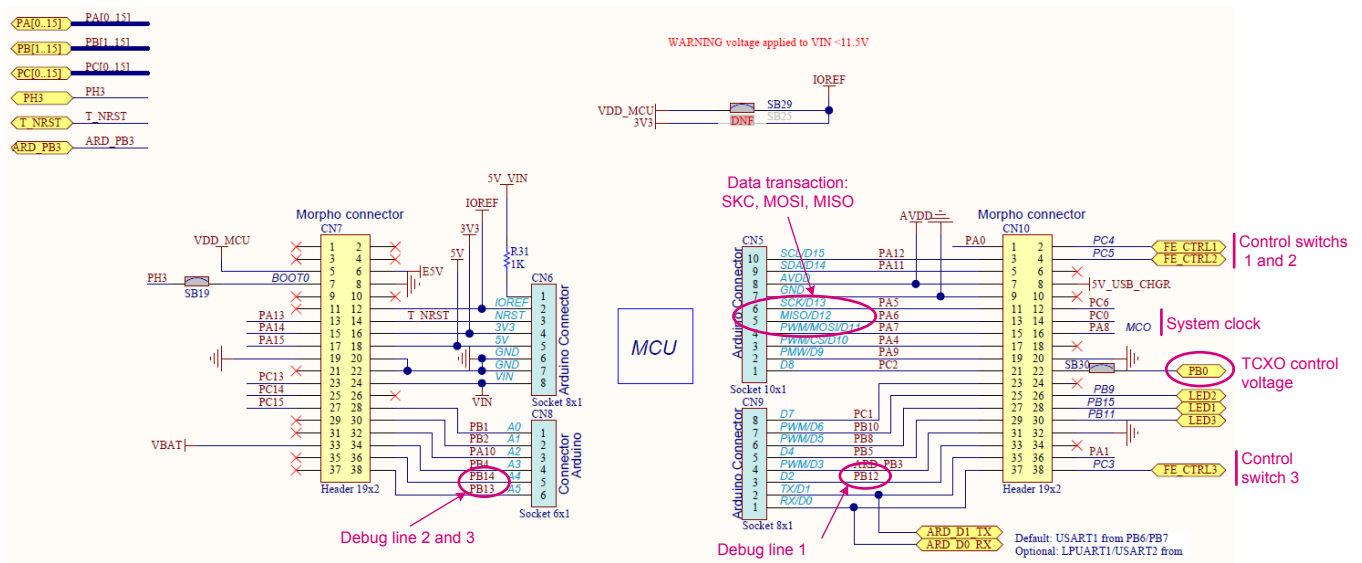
PA[0..15] PA[0..15]
PB[1..15] PB[1..15]
PC[0..15] PC[0..15]
PH3 PH3
T_NRST T_NRST
ARD_PB3 ARD_PB3

WARNING voltage applied to VIN <11.5V

IOREF
VDD_MCU SB29
3V3 DNF SB25

5V_VIN
IOREF
3V3
R31
1K
5V
Morpho connector
CN7
VDD_MCU
E5V
PH3 BOOT0
SB19
PA13
PA14
PA15
PC13
PC14
PC15
VBAT

| | |
|---|---|
| 1 | 2 |
| 3 | 4 |
| 5 | 6 |
| 7 | 8 |
| 9 | 10 |
| 11 | 12 |
| 13 | 14 |
| 15 | 16 |
| 17 | 18 |
| 19 | 20 |
| 21 | 22 |
| 23 | 24 |
| 25 | 26 |
| 27 | 28 |
| 29 | 30 |
| 31 | 32 |
| 33 | 34 |
| 35 | 36 |
| 37 | 38 |

Header 19x2
T_NRST
CN6
IOREF 1
NRST 2
3V3 3
5V 4
GND 5
GND 6
VIN 7
8
Arduino Connector
Socket 8x1
VIN
CN8
PB1 A0 1
PB2 A1 2
PA10 A2 3
PB4 A3 4
PB14 A4 5
PB13 A5 6
Connector Arduino
Socket 6x1

Debug line 2 and 3

MCU

Data transaction:
SKC, MOSI, MISO

AVDD
CN5
10 SCL/D15 PA12
9 SDA/D14 PA11
8 AVDD
7 GND
6 SCK/D13 PA5
5 MISO/D12 PA6
4 PWM/MOSI/D11 PA7
3 PWM/CS/D10 PA4
2 PWM/D9 PA9
1 D8 PC2
Arduino Connector
Socket 10x1

CN9
8 D7 PC1
7 PWM/D6 PB10
6 PWM/D5 PB8
5 D4 PB5
4 PWM/D3 ARD_PB3
3 D2 PB12
2 TX/D1
1 RX/D0
Arduino Connector
Socket 8x1

Debug line 1

Morpho connector
CN10
PA0
PC4 FE_CTRL1
PC5 FE_CTRL2
5V_USB_CHGR
PC6
PC0
PA8 MCO
SB30
PB0
PB9 LED2
PB15 LED1
PB11 LED3
PA1
PC3 FE_CTRL3
Header 19x2

Control switchs 1 and 2
System clock
TCXO control voltage
Control switch 3

ARD_D1_TX
ARD_D0_RX
Default: USART1 from PB6/PB7
Optional: LPUART1/USART2 from